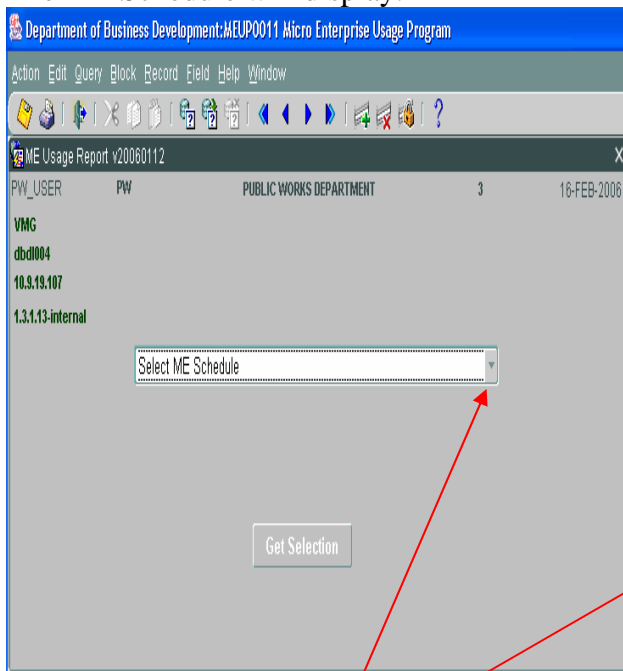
Department of Business Development:MEUP0011 Micro Enterprise Usage Program

Action Edit Query Block Record Field Help Window

ME Usage Report v20060112

X

PW_USER PW PUBLIC WORKS DEPARTMENT 3 16-FEB-2006

VMG
dbdl004
10.9.19.107
1.3.1.13-internal

Select ME Schedule

Get Selection